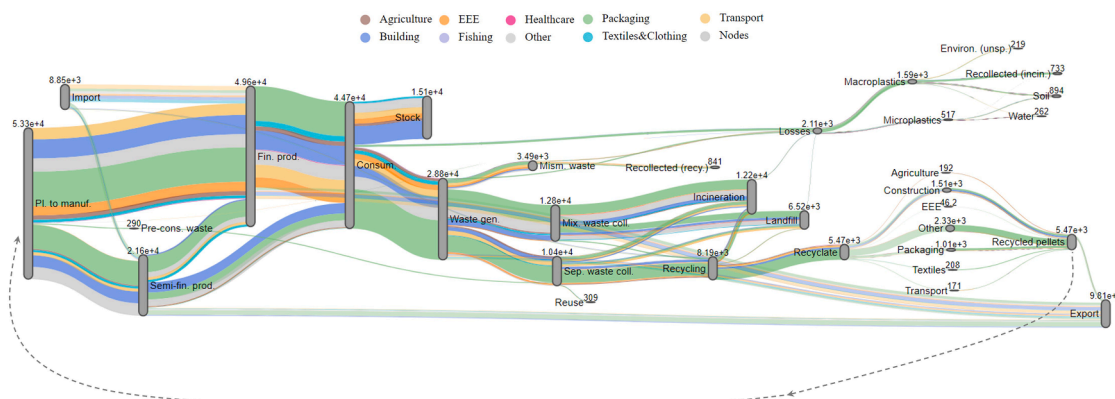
Agriculture EEE Healthcare Packaging Transport
Building Fishing Other Textiles&Clothing Nodes

8.85e+3 Import
4.96e+4
4.47e+4
1.51e+4 Stock
5.33e+4
Fin. prod.
Consum.
2.88e+4
3.49e+3 Mism. waste
Recollected (recy.) 841
Pl. to manuf.
290 Pre-cons. waste
2.16e+4
Semi-fin. prod.
Waste gen.
1.28e+4 Mix. waste coll.
1.04e+4 Sep. waste coll.
Reuse 309
Recycling 8.19e+3
Incineration 1.22e+4
Landfill 6.52e+3
2.11e+3 Losses
Macroplastics 1.59e+3
Environ. (unsp.) 219
Recollected (incin.) 733
Soil 894
Microplastics 517
Water 262
Recyclate 5.47e+3
Agriculture 192
Construction 1.51e+3
EEE 46.2
Other 2.33e+3
Packaging 1.01e+3
Textiles 208
Transport 171
Recycled pellets 5.47e+3
9.81e+3 Export